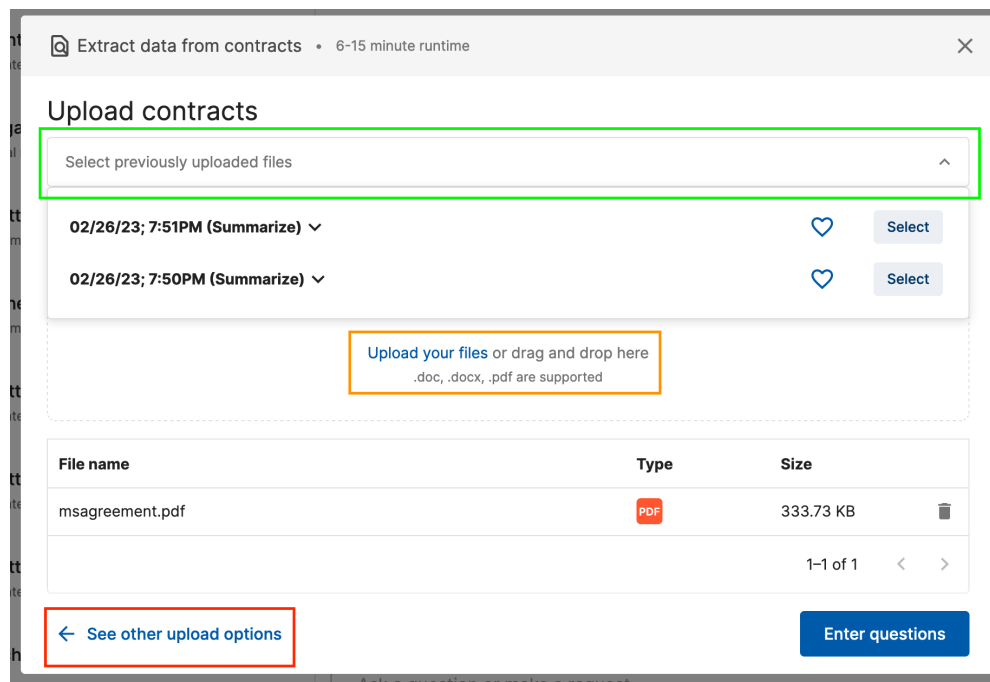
Extract data from contracts • 6-15 minute runtime

Upload contracts

Select previously uploaded files

02/26/23; 7:51PM (Summarize) Select

02/26/23; 7:50PM (Summarize) Select

Upload your files or drag and drop here
.doc, .docx, .pdf are supported

| File name | Type | Size |
|---|---|---|
| msagreement.pdf | PDF | 333.73 KB |

1–1 of 1

← See other upload options

Enter questions